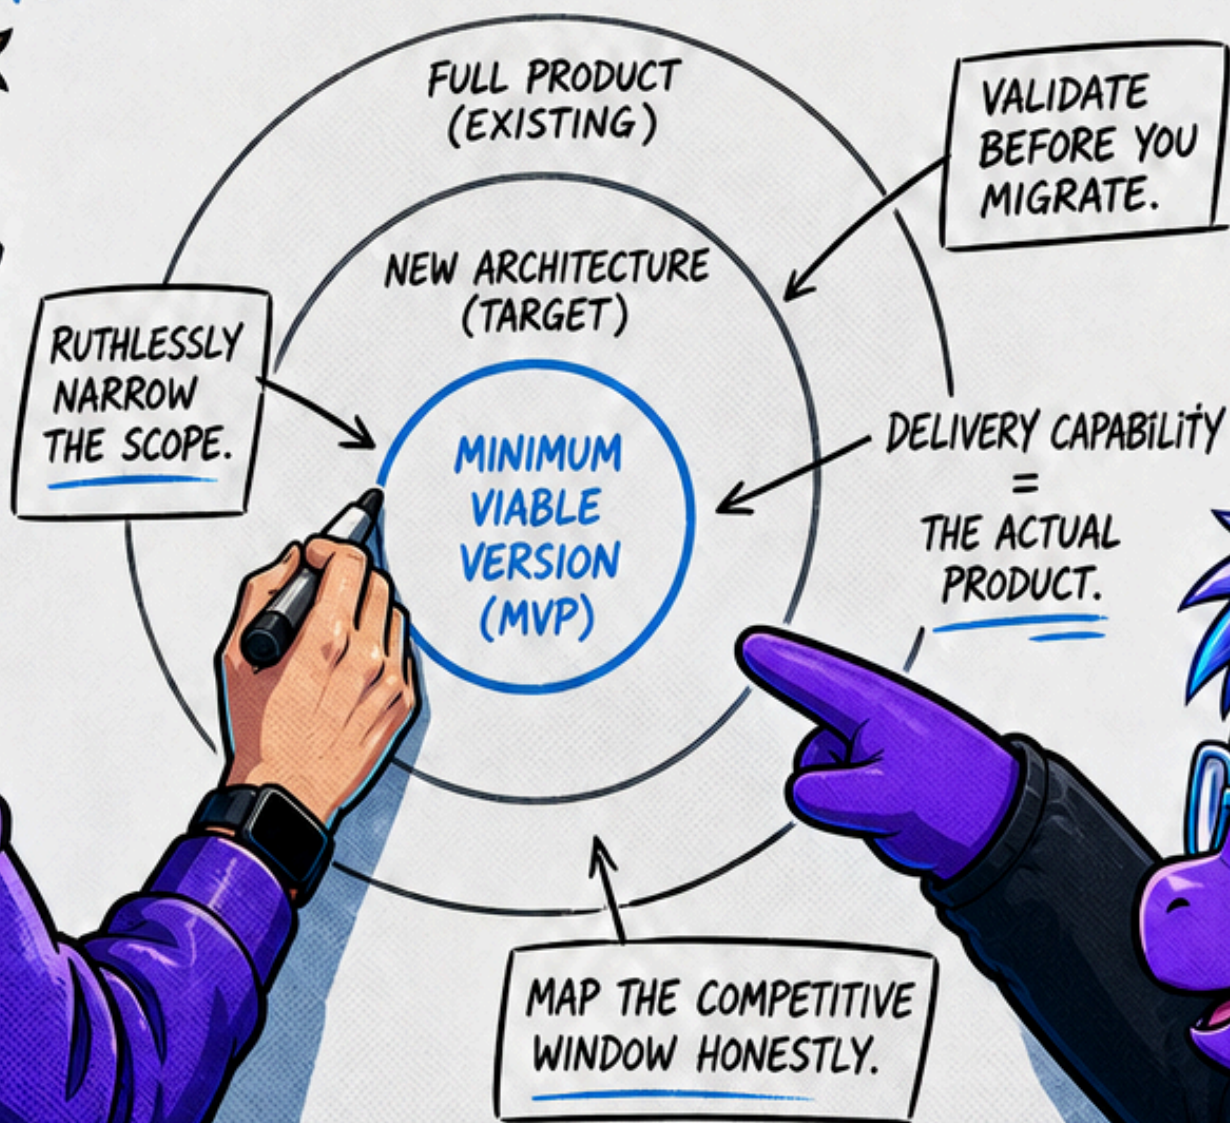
FULL PRODUCT (EXISTING)

VALIDATE BEFORE YOU MIGRATE.

NEW ARCHITECTURE (TARGET)

RUTHLESSLY NARROW THE SCOPE.

MINIMUM VIABLE VERSION (MVP)

DELIVERY CAPABILITY = THE ACTUAL PRODUCT.

MAP THE COMPETITIVE WINDOW HONESTLY.